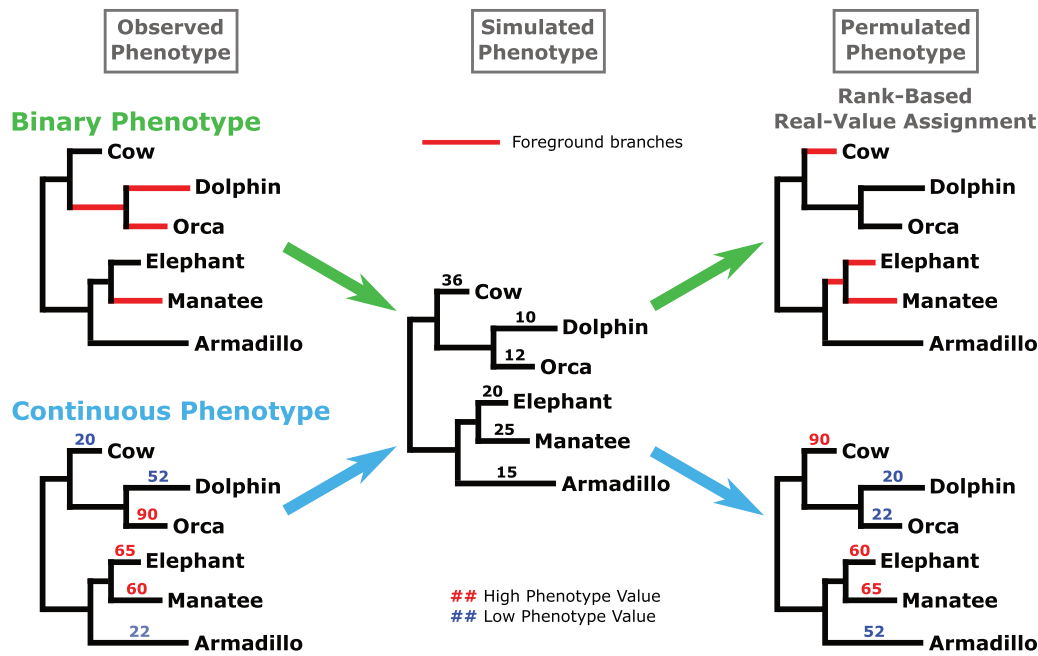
Observed Phenotype

Simulated Phenotype

Permulated Phenotype

Binary Phenotype

Foreground branches

Rank-Based Real-Value Assignment

Cow
Dolphin
Orca
Elephant
Manatee
Armadillo

36 Cow
10 Dolphin
12 Orca
20 Elephant
25 Manatee
15 Armadillo

Cow
Dolphin
Orca
Elephant
Manatee
Armadillo

Continuous Phenotype

20 Cow
52 Dolphin
90 Orca
65 Elephant
60 Manatee
22 Armadillo

90 Cow
20 Dolphin
22 Orca
60 Elephant
65 Manatee
52 Armadillo

## High Phenotype Value
## Low Phenotype Value